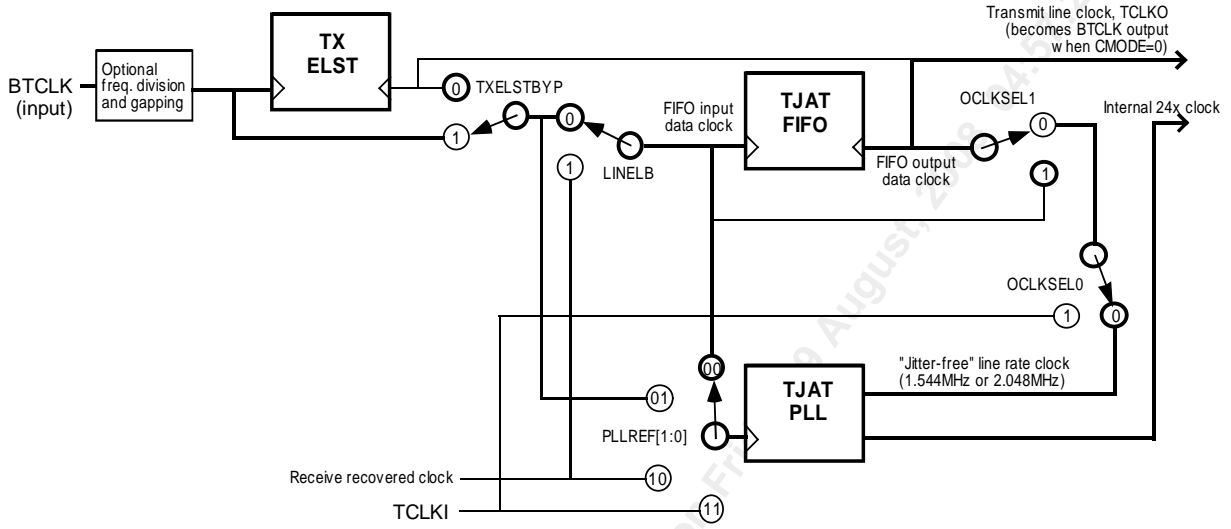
Transmit line clock, TCLKO (becomes BTCLK output w hen CMODE=0)

TX ELST

BTCLK (input)

Optional freq. division and gapping

0 TXELSTBYP

1

0

FIFO input data clock

TJAT FIFO

OCLKSEL1

0

Internal 24x clock

LINELB

1

FIFO output data clock

1

OCLKSEL0

1

0

00

"Jitter-free" line rate clock (1.544MHz or 2.048MHz)

01

TJAT PLL

PLLREF[1:0]

Receive recovered clock

10

TCLKI

11